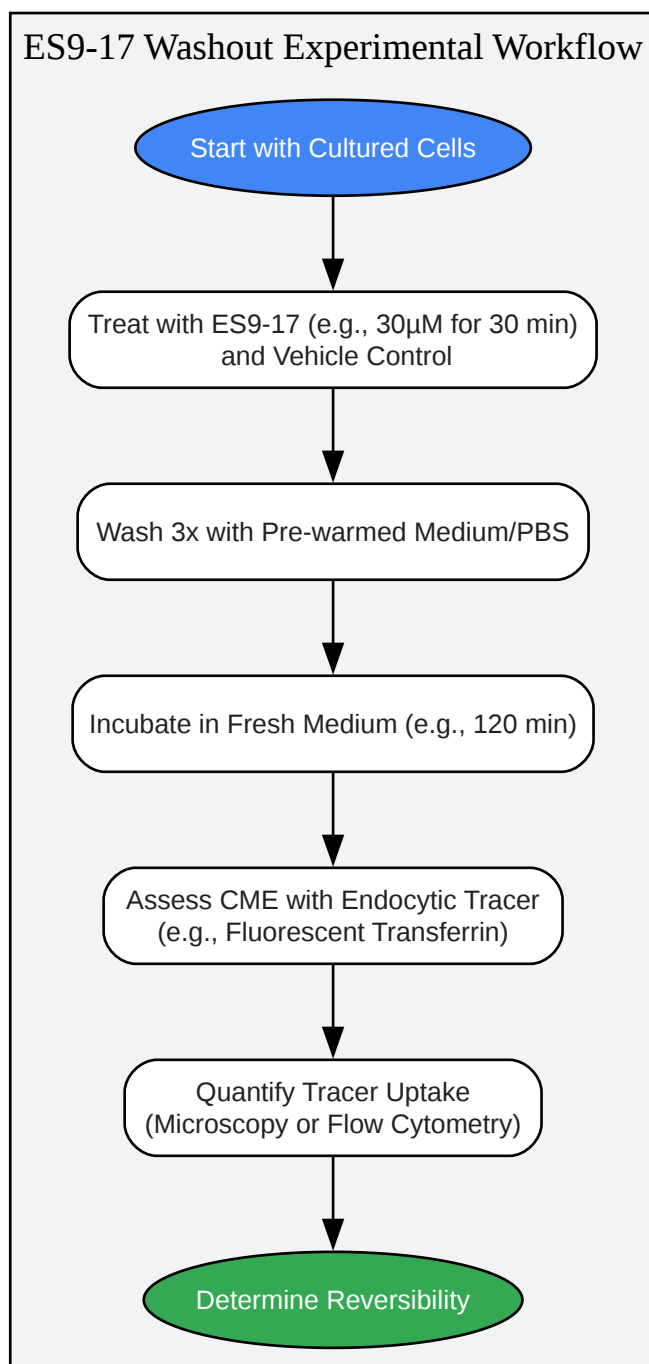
ES9-17 Washout Experimental Workflow

Start with Cultured Cells

Treat with ES9-17 (e.g., 30µM for 30 min) and Vehicle Control

Wash 3x with Pre-warmed Medium/PBS

Incubate in Fresh Medium (e.g., 120 min)

Assess CME with Endocytic Tracer (e.g., Fluorescent Transferrin)

Quantify Tracer Uptake (Microscopy or Flow Cytometry)

Determine Reversibility